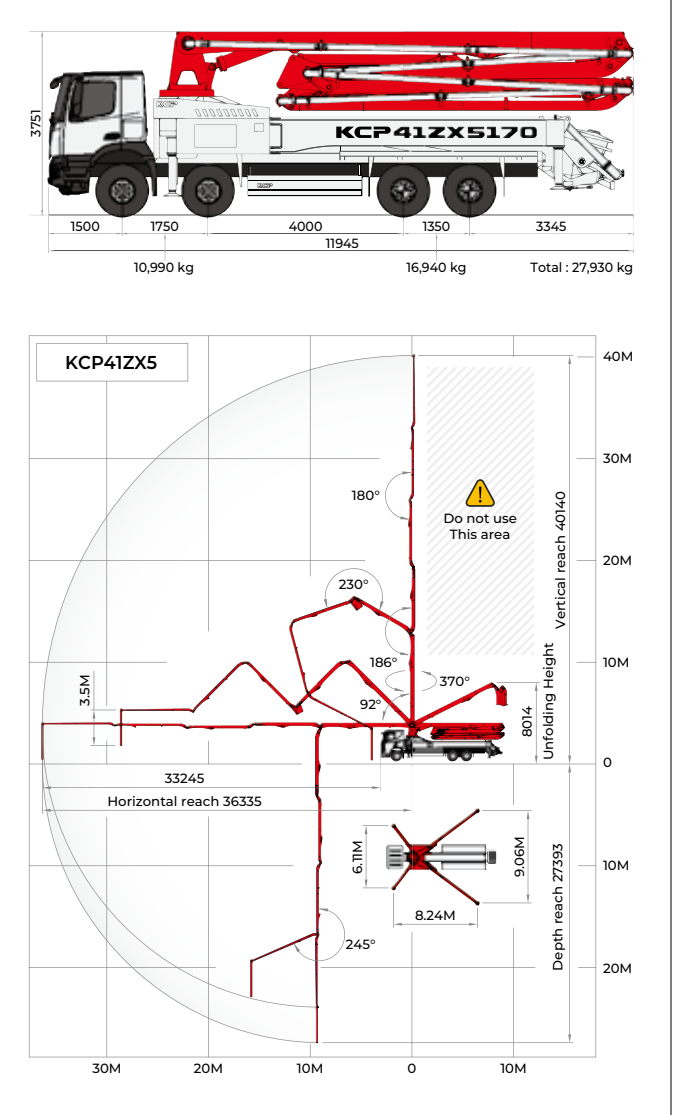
3751
KCP41ZX5170
KCP
1500 1750 4000 1350 3345
11945
10,990 kg 16,940 kg Total : 27,930 kg

KCP41ZX5
40M
30M
20M
10M
0
10M
20M
180°
Do not use This area
Vertical reach 40140
230°
186°
370°
92°
3.5M
Unfolding Height
8014
33245
Horizontal reach 36335
6.11M
9.06M
8.24M
Depth reach 27393
245°
30M 20M 10M 0 10M